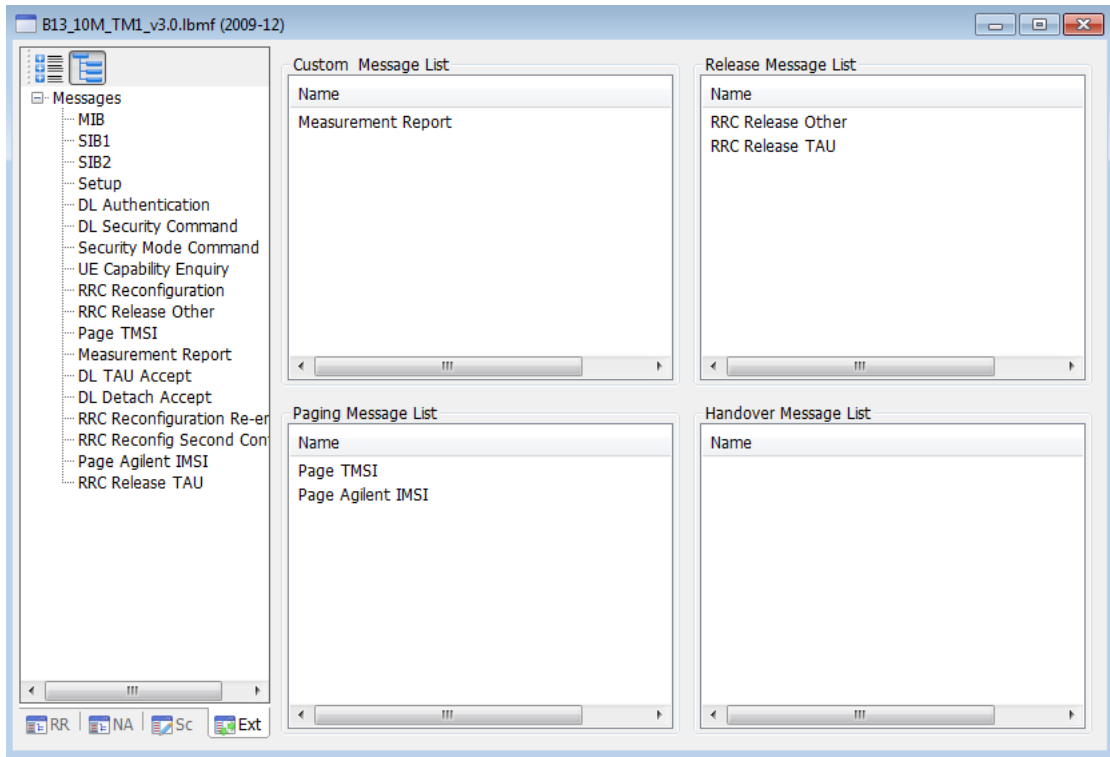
B13_10M_TM1_v3.0.lbmf (2009-12)

Messages
MIB
SIB1
SIB2
Setup
DL Authentication
DL Security Command
Security Mode Command
UE Capability Enquiry
RRC Reconfiguration
RRC Release Other
Page TMSI
Measurement Report
DL TAU Accept
DL Detach Accept
RRC Reconfiguration Re-er
RRC Reconfig Second Con
Page Agilent IMSI
RRC Release TAU

RR NA Sc Ext

Custom Message List
Name
Measurement Report

Release Message List
Name
RRC Release Other
RRC Release TAU

Paging Message List
Name
Page TMSI
Page Agilent IMSI

Handover Message List
Name